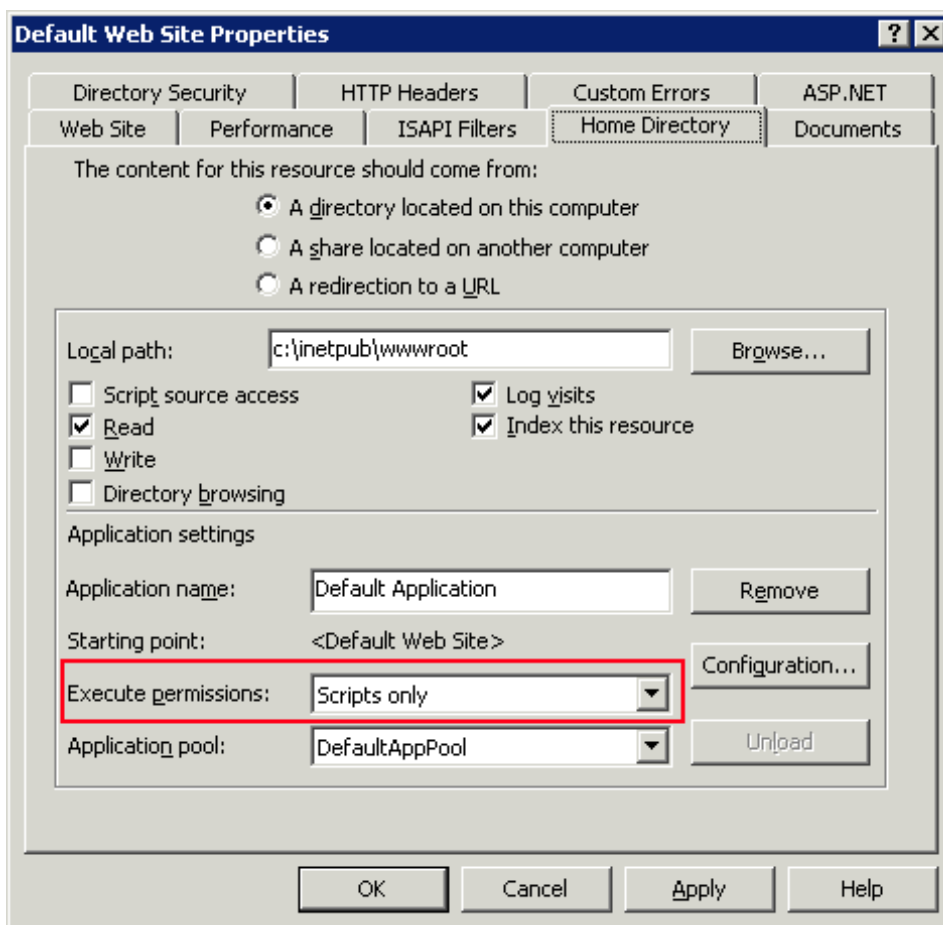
Default Web Site Properties

?

Directory Security
HTTP Headers
Custom Errors
ASP.NET
Web Site
Performance
ISAPI Filters
Home Directory
Documents

The content for this resource should come from:

A directory located on this computer
A share located on another computer
A redirection to a URL

Local path: c:\inetpub\wwwroot
Browse...

Script source access
Read
Write
Directory browsing
Log visits
Index this resource

Application settings

Application name: Default Application
Remove

Starting point: <Default Web Site>
Configuration...

Execute permissions: Scripts only

Application pool: DefaultAppPool
Unload

OK
Cancel
Apply
Help